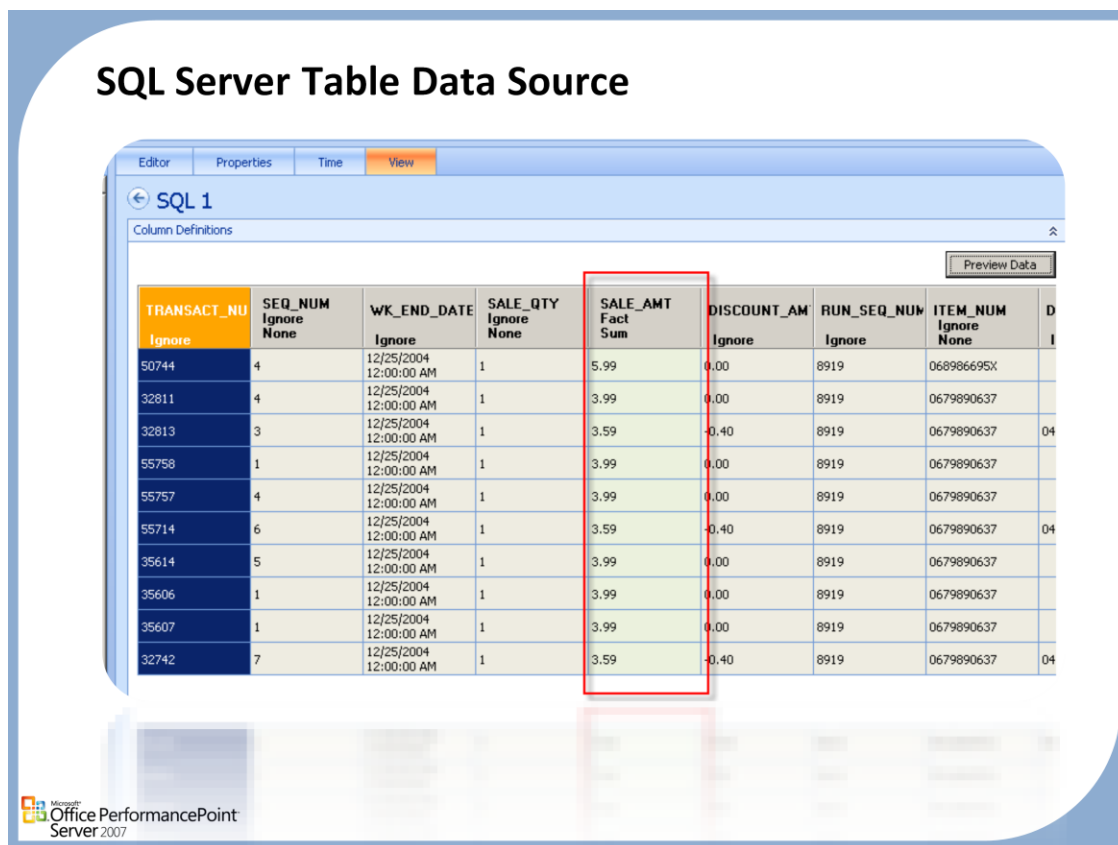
SQL Server Table Data Source

Editor | Properties | Time | View

SQL 1

Column Definitions

Preview Data

| TRANSACT_NU Ignore | SEQ_NUM Ignore None | WK_END_DATE Ignore | SALE_QTY Ignore None | SALE_AMT Fact Sum | DISCOUNT_AM Ignore | RUN_SEQ_NUM Ignore | ITEM_NUM Ignore None | D I |
|---|---|---|---|---|---|---|---|---|
| 50744 | 4 | 12/25/2004 12:00:00 AM | 1 | 5.99 | 0.00 | 8919 | 068986695X | |
| 32811 | 4 | 12/25/2004 12:00:00 AM | 1 | 3.99 | 0.00 | 8919 | 0679890637 | |
| 32813 | 3 | 12/25/2004 12:00:00 AM | 1 | 3.59 | -0.40 | 8919 | 0679890637 | 04 |
| 55758 | 1 | 12/25/2004 12:00:00 AM | 1 | 3.99 | 0.00 | 8919 | 0679890637 | |
| 55757 | 4 | 12/25/2004 12:00:00 AM | 1 | 3.99 | 0.00 | 8919 | 0679890637 | |
| 55714 | 6 | 12/25/2004 12:00:00 AM | 1 | 3.59 | -0.40 | 8919 | 0679890637 | 04 |
| 35614 | 5 | 12/25/2004 12:00:00 AM | 1 | 3.99 | 0.00 | 8919 | 0679890637 | |
| 35606 | 1 | 12/25/2004 12:00:00 AM | 1 | 3.99 | 0.00 | 8919 | 0679890637 | |
| 35607 | 1 | 12/25/2004 12:00:00 AM | 1 | 3.99 | 0.00 | 8919 | 0679890637 | |
| 32742 | 7 | 12/25/2004 12:00:00 AM | 1 | 3.59 | -0.40 | 8919 | 0679890637 | 04 |

Microsoft Office PerformancePoint Server 2007